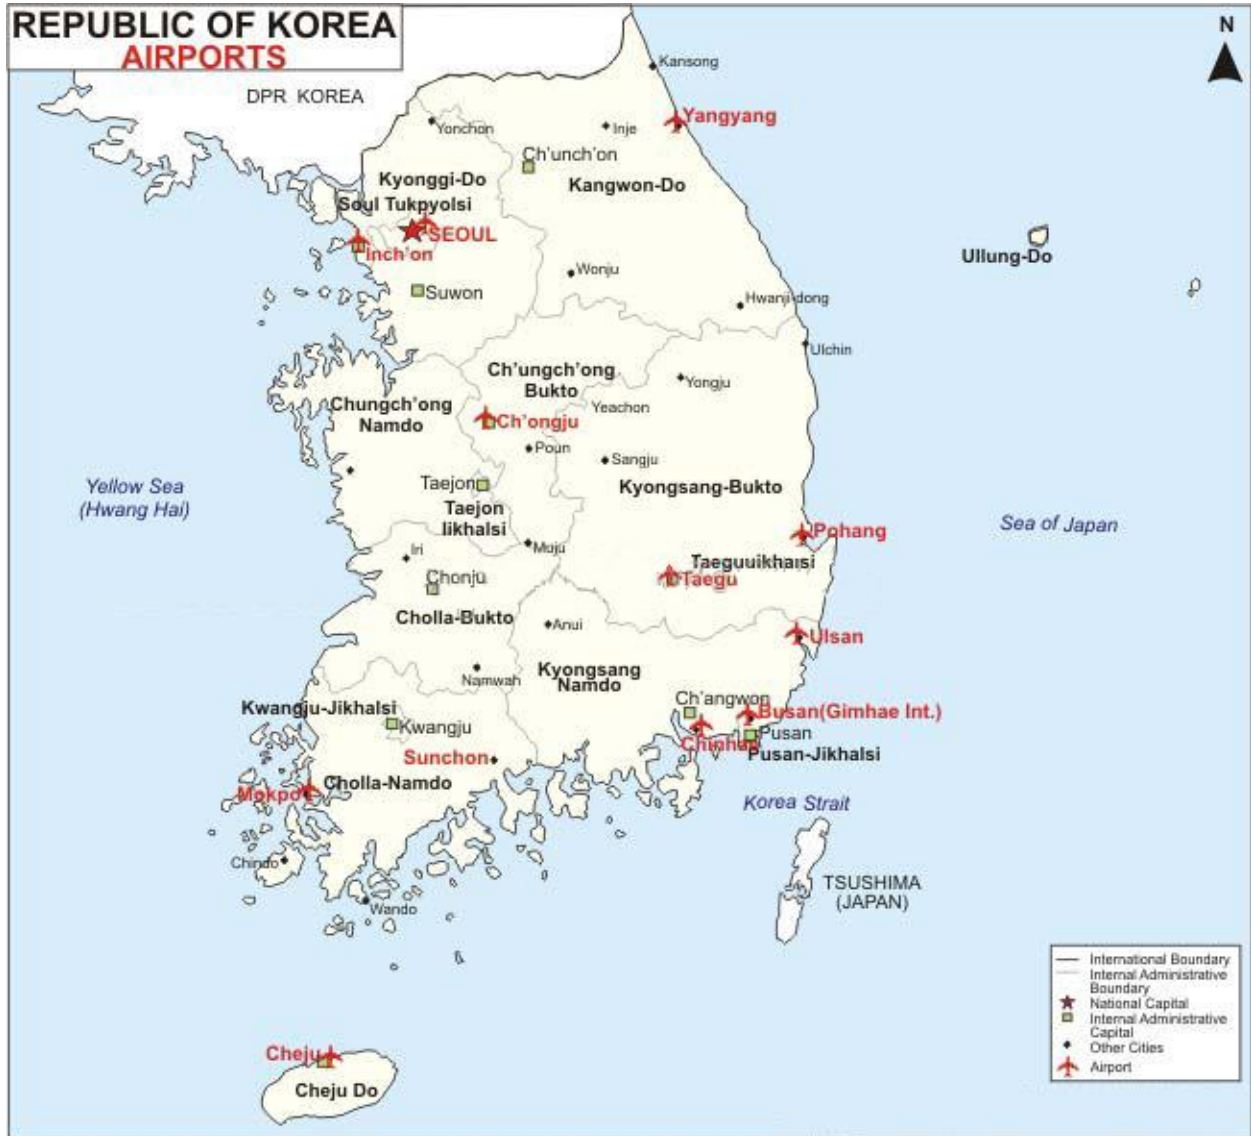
REPUBLIC OF KOREA
AIRPORTS

N

DPR KOREA

Kansong

Yonchon

Inje

Yangyang

Ch'unch'on

Kyonggi-Do

Kangwon-Do

Soul Tukpyolsi

SEOUL

Inch'on

Ullung-Do

Wonju

Suwon

Hwanji-dong

Ulchin

Ch'ungch'ong Bukto

Yongju

Chungch'ong Namdo

Yeachon

Ch'ongju

Poun

Sangju

Yellow Sea (Hwang Hai)

Taejon

Taejon Iikhalsi

Kyongsang-Bukto

Pohang

Sea of Japan

Iri

Muju

Taeguuikhalsi

Chonju

Taegu

Cholla-Bukto

Anui

Ulsan

Kyongsang Namdo

Namwah

Ch'angwon

Busan(Gimhae Int.)

Kwangju-Jikhalsi

Kwangju

Chinhae

Pusan

Pusan-Jikhalsi

Sunchon

Mokpo

Cholla-Namdo

Korea Strait

Chindo

TSUSHIMA (JAPAN)

Wando

International Boundary
Internal Administrative Boundary
National Capital
Internal Administrative Capital
Other Cities
Airport

Cheju

Cheju Do